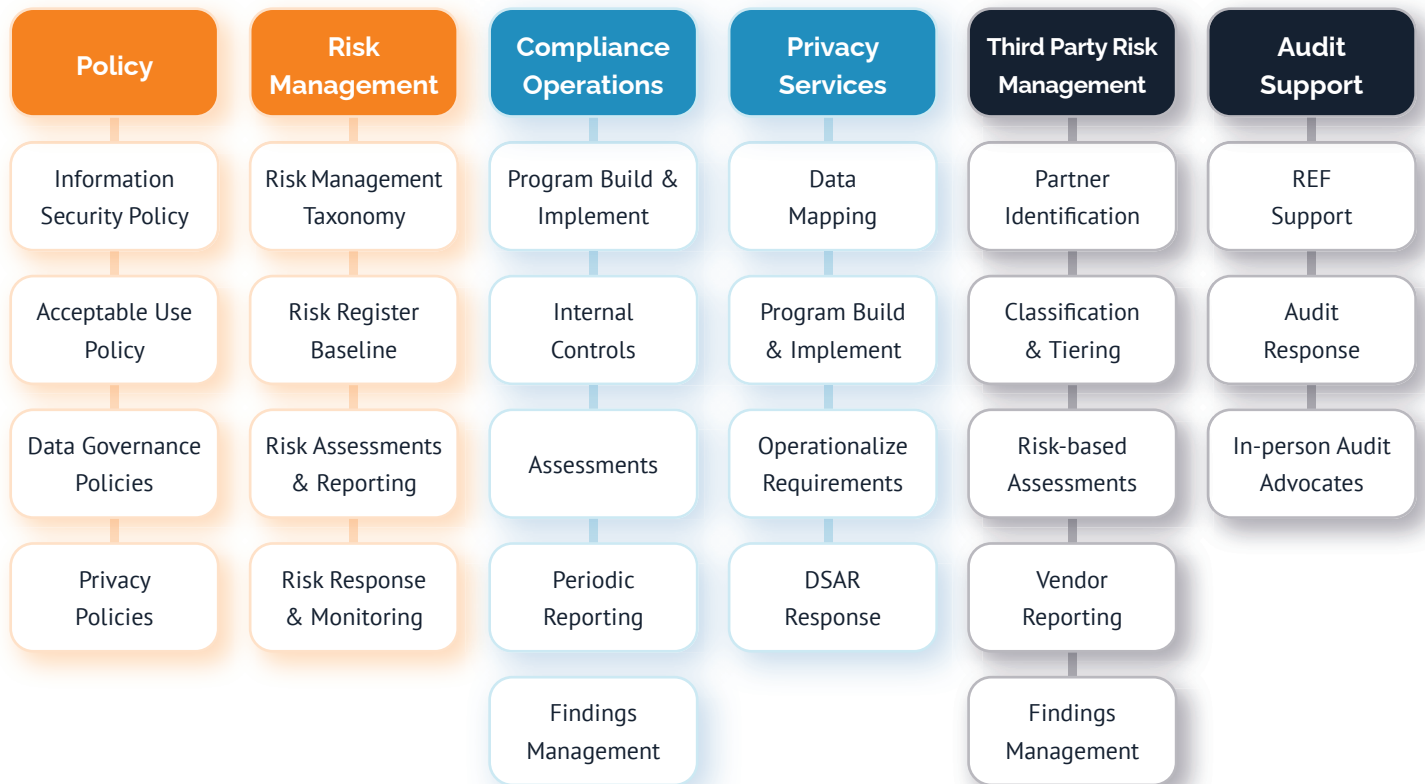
Policy

Information Security Policy

Acceptable Use Policy

Data Governance Policies

Privacy Policies

Risk Management

Risk Management Taxonomy

Risk Register Baseline

Risk Assessments & Reporting

Risk Response & Monitoring

Compliance Operations

Program Build & Implement

Internal Controls

Assessments

Periodic Reporting

Findings Management

Privacy Services

Data Mapping

Program Build & Implement

Operationalize Requirements

DSAR Response

Third Party Risk Management

Partner Identification

Classification & Tiering

Risk-based Assessments

Vendor Reporting

Findings Management

Audit Support

REF Support

Audit Response

In-person Audit Advocates